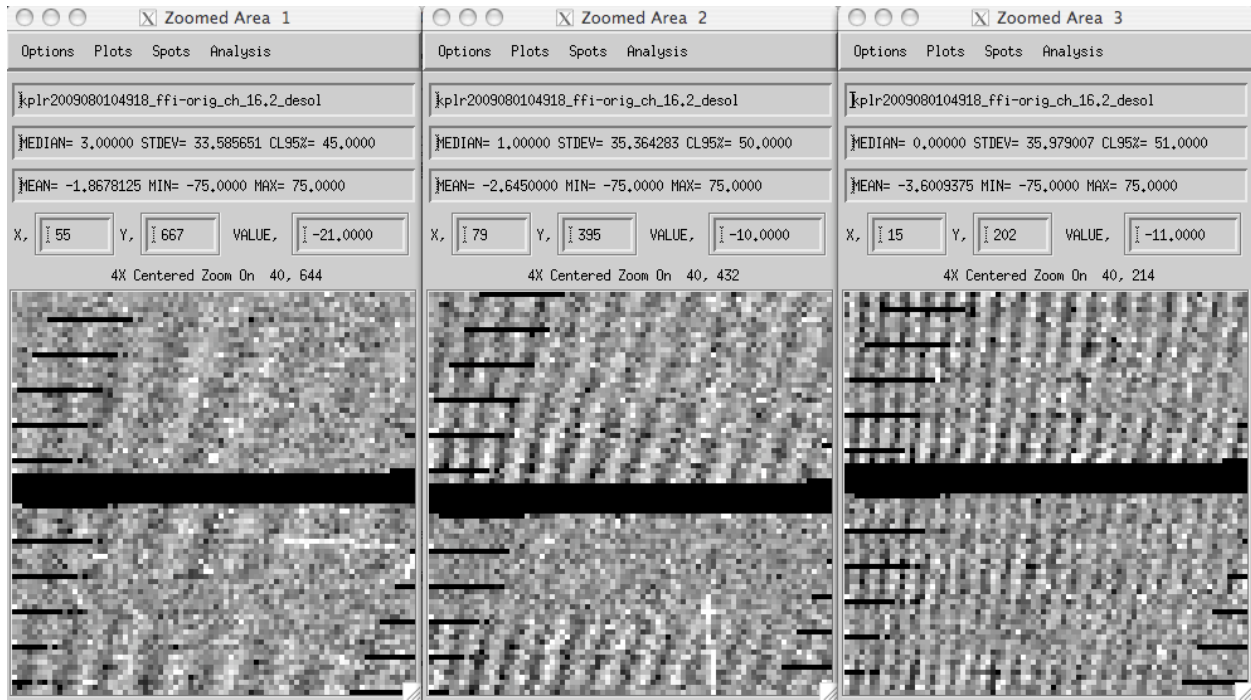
Zoomed Area 1

Options Plots Spots Analysis

kplr2009080104918_ffi-orig_ch_16.2_desol

MEDIAN= 3.00000 STDEV= 33.585651 CL95%= 45.0000

MEAN= -1.8678125 MIN= -75.0000 MAX= 75.0000

X, 55 Y, 667 VALUE, -21.0000

4X Centered Zoom On 40, 644

Zoomed Area 2

Options Plots Spots Analysis

kplr2009080104918_ffi-orig_ch_16.2_desol

MEDIAN= 1.00000 STDEV= 35.364283 CL95%= 50.0000

MEAN= -2.6450000 MIN= -75.0000 MAX= 75.0000

X, 79 Y, 395 VALUE, -10.0000

4X Centered Zoom On 40, 432

Zoomed Area 3

Options Plots Spots Analysis

kplr2009080104918_ffi-orig_ch_16.2_desol

MEDIAN= 0.00000 STDEV= 35.979007 CL95%= 51.0000

MEAN= -3.6009375 MIN= -75.0000 MAX= 75.0000

X, 15 Y, 202 VALUE, -11.0000

4X Centered Zoom On 40, 214